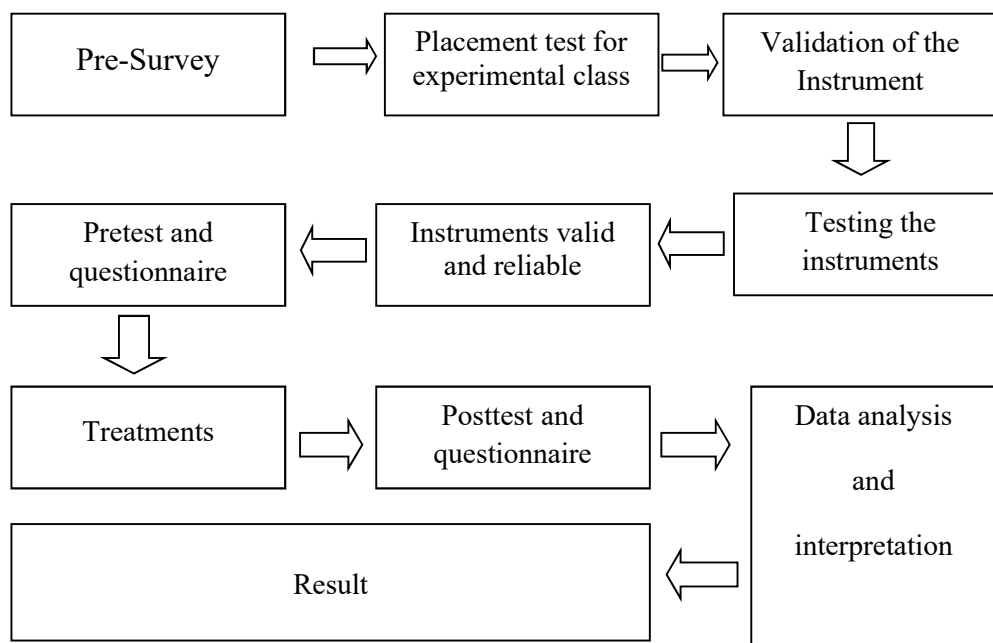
Pre-Survey

Placement test for experimental class

Validation of the Instrument

Testing the instruments

Instruments valid and reliable

Pretest and questionnaire

Treatments

Posttest and questionnaire

Data analysis and interpretation

Result